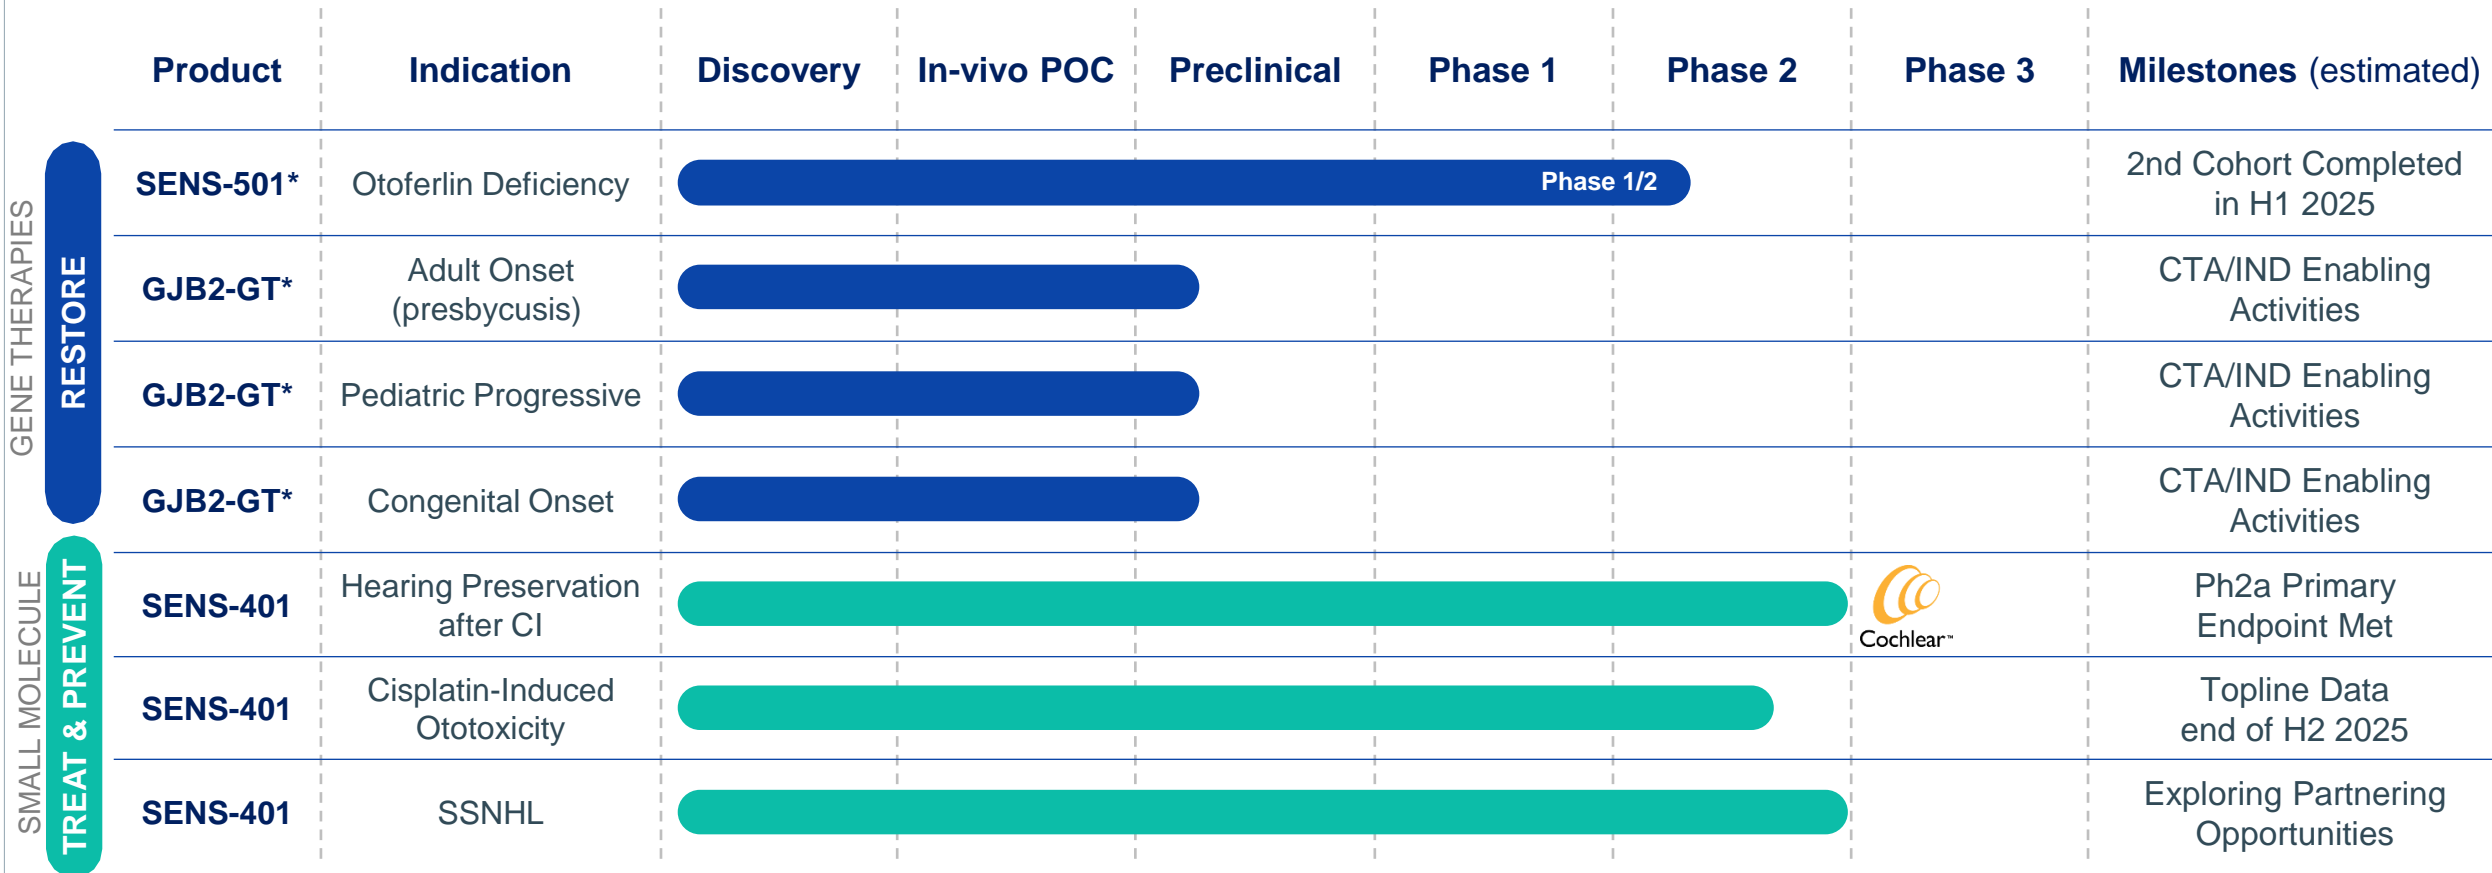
| Product | Indication | Discovery | In-vivo POC | Preclinical | Phase 1 | Phase 2 | Phase 3 | Milestones (estimated) |
|---|---|---|---|---|---|---|---|---|
| SENS-501* | Otoferlin Deficiency | Phase 1/2 | | | | | | 2nd Cohort Completed in H1 2025 |
| GJB2-GT* | Adult Onset (presbycusis) | | | | | | | CTA/IND Enabling Activities |
| GJB2-GT* | Pediatric Progressive | | | | | | | CTA/IND Enabling Activities |
| GJB2-GT* | Congenital Onset | | | | | | | CTA/IND Enabling Activities |
| SENS-401 | Hearing Preservation after CI | | | | | | Cochlear™ | Ph2a Primary Endpoint Met |
| SENS-401 | Cisplatin-Induced Ototoxicity | | | | | | | Topline Data end of H2 2025 |
| SENS-401 | SSNHL | | | | | | | Exploring Partnering Opportunities |

GENE THERAPIES
RESTORE
SMALL MOLECULE
TREAT & PREVENT